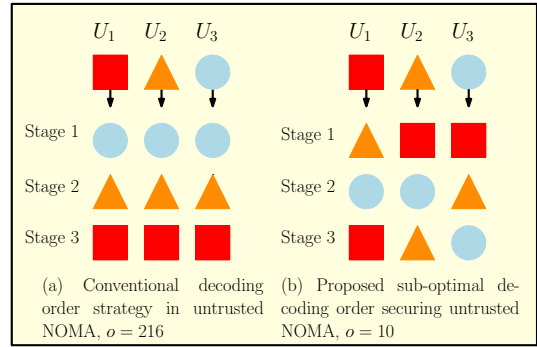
$U_1$ $U_2$ $U_3$

Stage 1

Stage 2

Stage 3

(a) Conventional decoding order strategy in untrusted NOMA, $o = 216$

$U_1$ $U_2$ $U_3$

Stage 1

Stage 2

Stage 3

(b) Proposed sub-optimal decoding order securing untrusted NOMA, $o = 10$